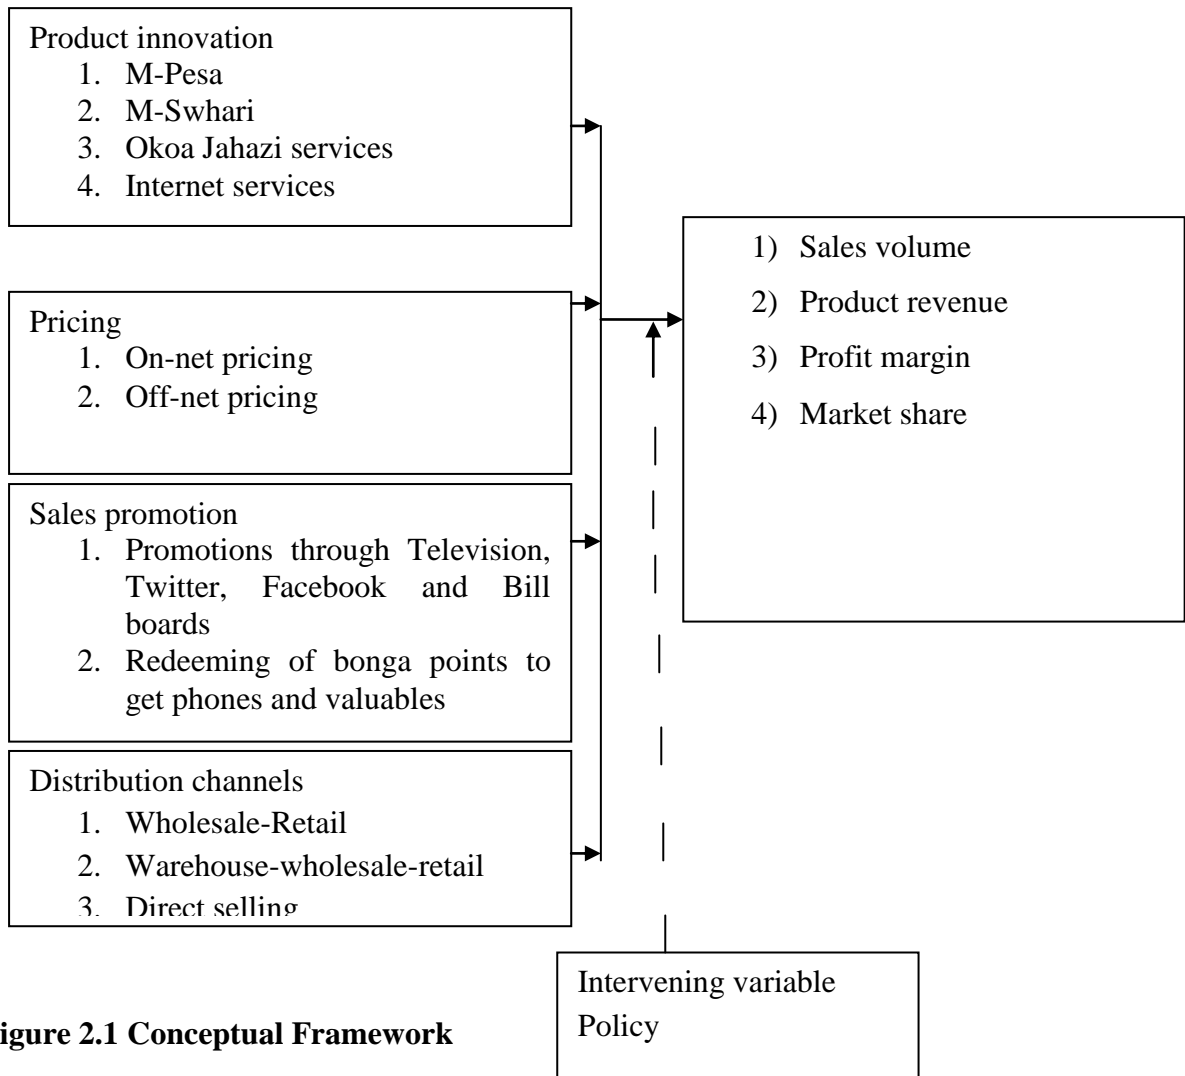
Product innovation
1. M-Pesa
2. M-Swhari
3. Okoa Jahazi services
4. Internet services

Pricing
1. On-net pricing
2. Off-net pricing

Sales promotion
1. Promotions through Television, Twitter, Facebook and Bill boards
2. Redeeming of bonga points to get phones and valuables

Distribution channels
1. Wholesale-Retail
2. Warehouse-wholesale-retail
3. Direct selling

1) Sales volume
2) Product revenue
3) Profit margin
4) Market share

igure 2.1 Conceptual Framework

Intervening variable
Policy